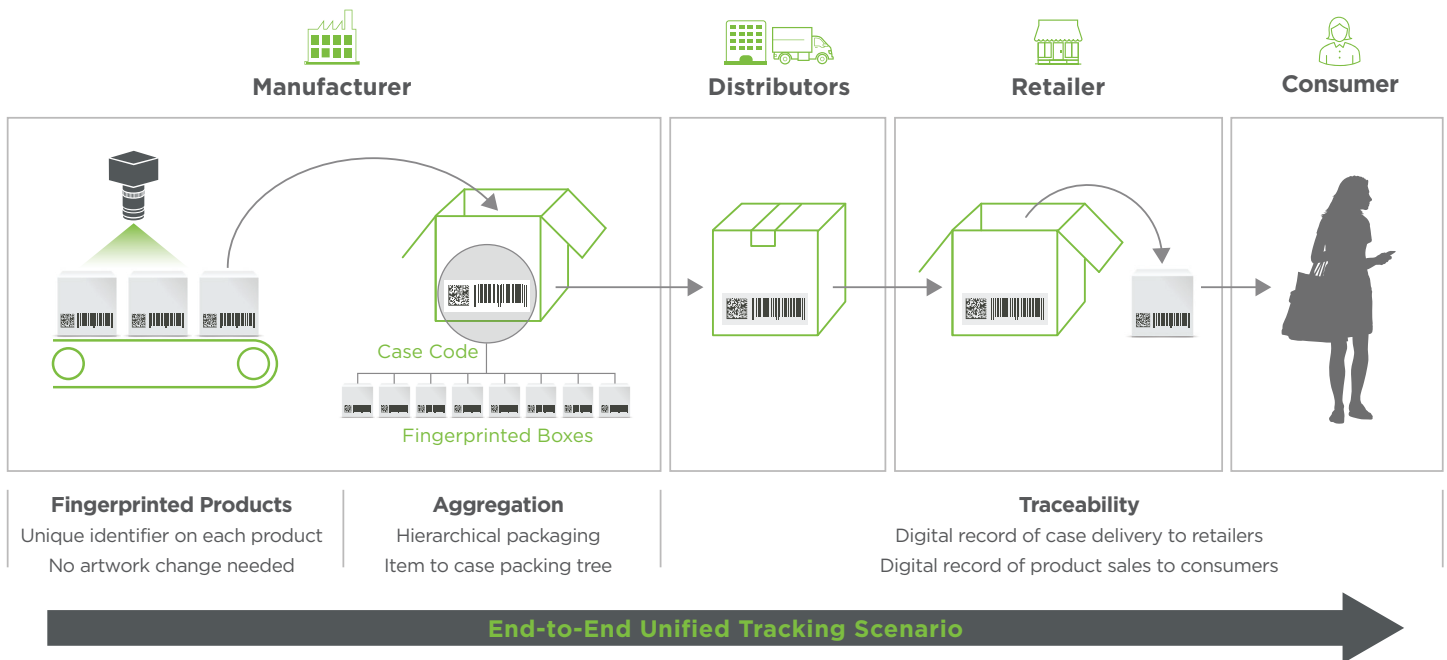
Manufacturer

Distributors

Retailer

Consumer

Case Code

Fingerprinted Boxes

**Fingerprinted Products**
Unique identifier on each product
No artwork change needed

**Aggregation**
Hierarchical packaging
Item to case packing tree

**Traceability**
Digital record of case delivery to retailers
Digital record of product sales to consumers

End-to-End Unified Tracking Scenario